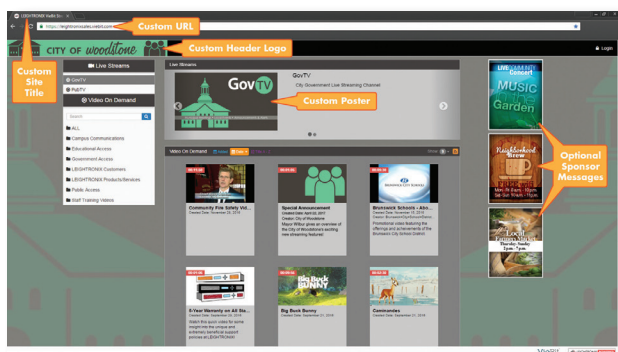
LEIGHTRONIX Radio Stu ×

https://leightronixsales.viebit.com

Custom URL

CITY OF woodstone

Custom Header Logo

Login

Custom Site Title

Live Streams

GovTV

PubTV

Video On Demand

Search

ALL

Campus Communications

Educational Access

Government Access

LEIGHTRONIX Customers

LEIGHTRONIX Products/Services

Public Access

Staff Training Videos

Live Streams

GovTV

GovTV

City Government Live Streaming Channel

Custom Poster

Video On Demand

Show

Community Fire Safety Vol...

Special Announcement

Mayor Wilbur gives an overview of the City of Woodstone exciting new streaming features!

Brunswick Schools - Abo...

Promotional video featuring the offerings and achievements of the Brunswick City School District.

5-Year Warranty on All Sta...

Big Buck Bunny

Caminandes

LIVE Community Concert

MUSIC in the Garden

Neighborhood Brew

Local Farmers Market

Optional Sponsor Messages

Viebit